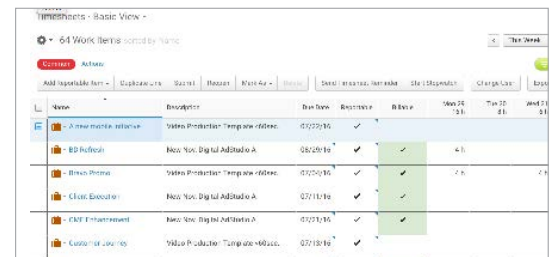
Timesheets - Basic View -

64 Work Items sorted by Name

< This Week

Current Actions

Add Reportable Item - Duplicate Line Submit Reopen Mark As - Delete Send Timesheet Reminder Start Stopwatch Change User Exp

| | Name | Description | Due Date | Reportable | Billable | Mon 25 | Tue 26 | Wed 2 |
|---|---|---|---|---|---|---|---|---|
| | A new mobile initiative | Video Production Template 49dec. | 07/22/16 | ✔ | | | | |
| | BD Refresh | New Nov. Digital AdStudio A | 06/29/16 | ✔ | ✔ | | 4 h | |
| | Brand Promo | New Nov. Digital AdStudio A | 07/22/16 | ✔ | ✔ | | 4 h | |
| | Client Execution | New Nov. Digital AdStudio A | 07/11/16 | ✔ | ✔ | | | |
| | CMF Enhancement | New Nov. Digital AdStudio A | 07/21/16 | ✔ | ✔ | | | |
| | Customer Journey | Video Production Template 49dec. | 07/13/16 | ✔ | | | | |